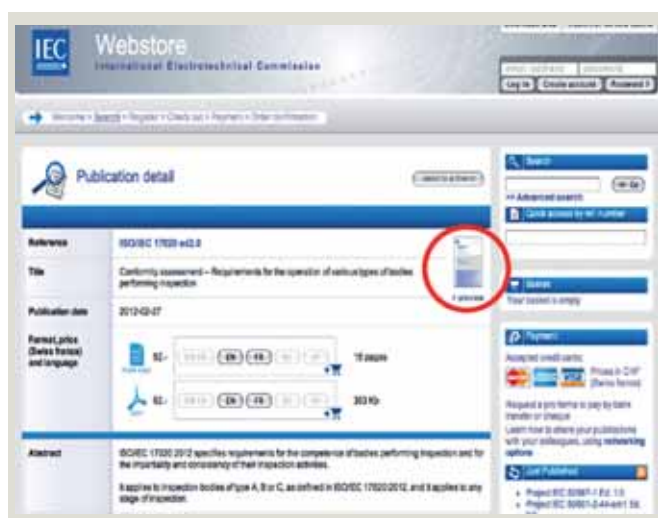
IEC Webstore
International Electrotechnical Commission

email address | password
Log in | Create account | Password?

Welcome > Search > Register > Check out > Payment > Order confirmation

Publication detail

Reference | ISO/IEC 17020 ed2.0
Title | Conformity assessment – Requirements for the operation of various types of bodies performing inspection
Publication date | 2012-02-27
Format, price (Swiss francs) and language | EN FR | 18 pages | 303 Kb

Abstract | ISO/IEC 17020:2012 specifies requirements for the competence of bodies performing inspection and for the impartiality and consistency of their inspection activities.

It applies to inspection bodies of type A, B or C, as defined in ISO/IEC 17020:2012, and it applies to any stage of inspection.

Search
Go
>> Advanced search
Quick access by ref. number

Basket
Your basket is empty

Payment
Accepted credit cards:
Prices in CHF (Swiss francs)
Request a pro forma to pay by bank transfer or cheque
Learn how to share your publications with your colleagues, using networking options

Just Published
• Project IEC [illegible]
• Project IEC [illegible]